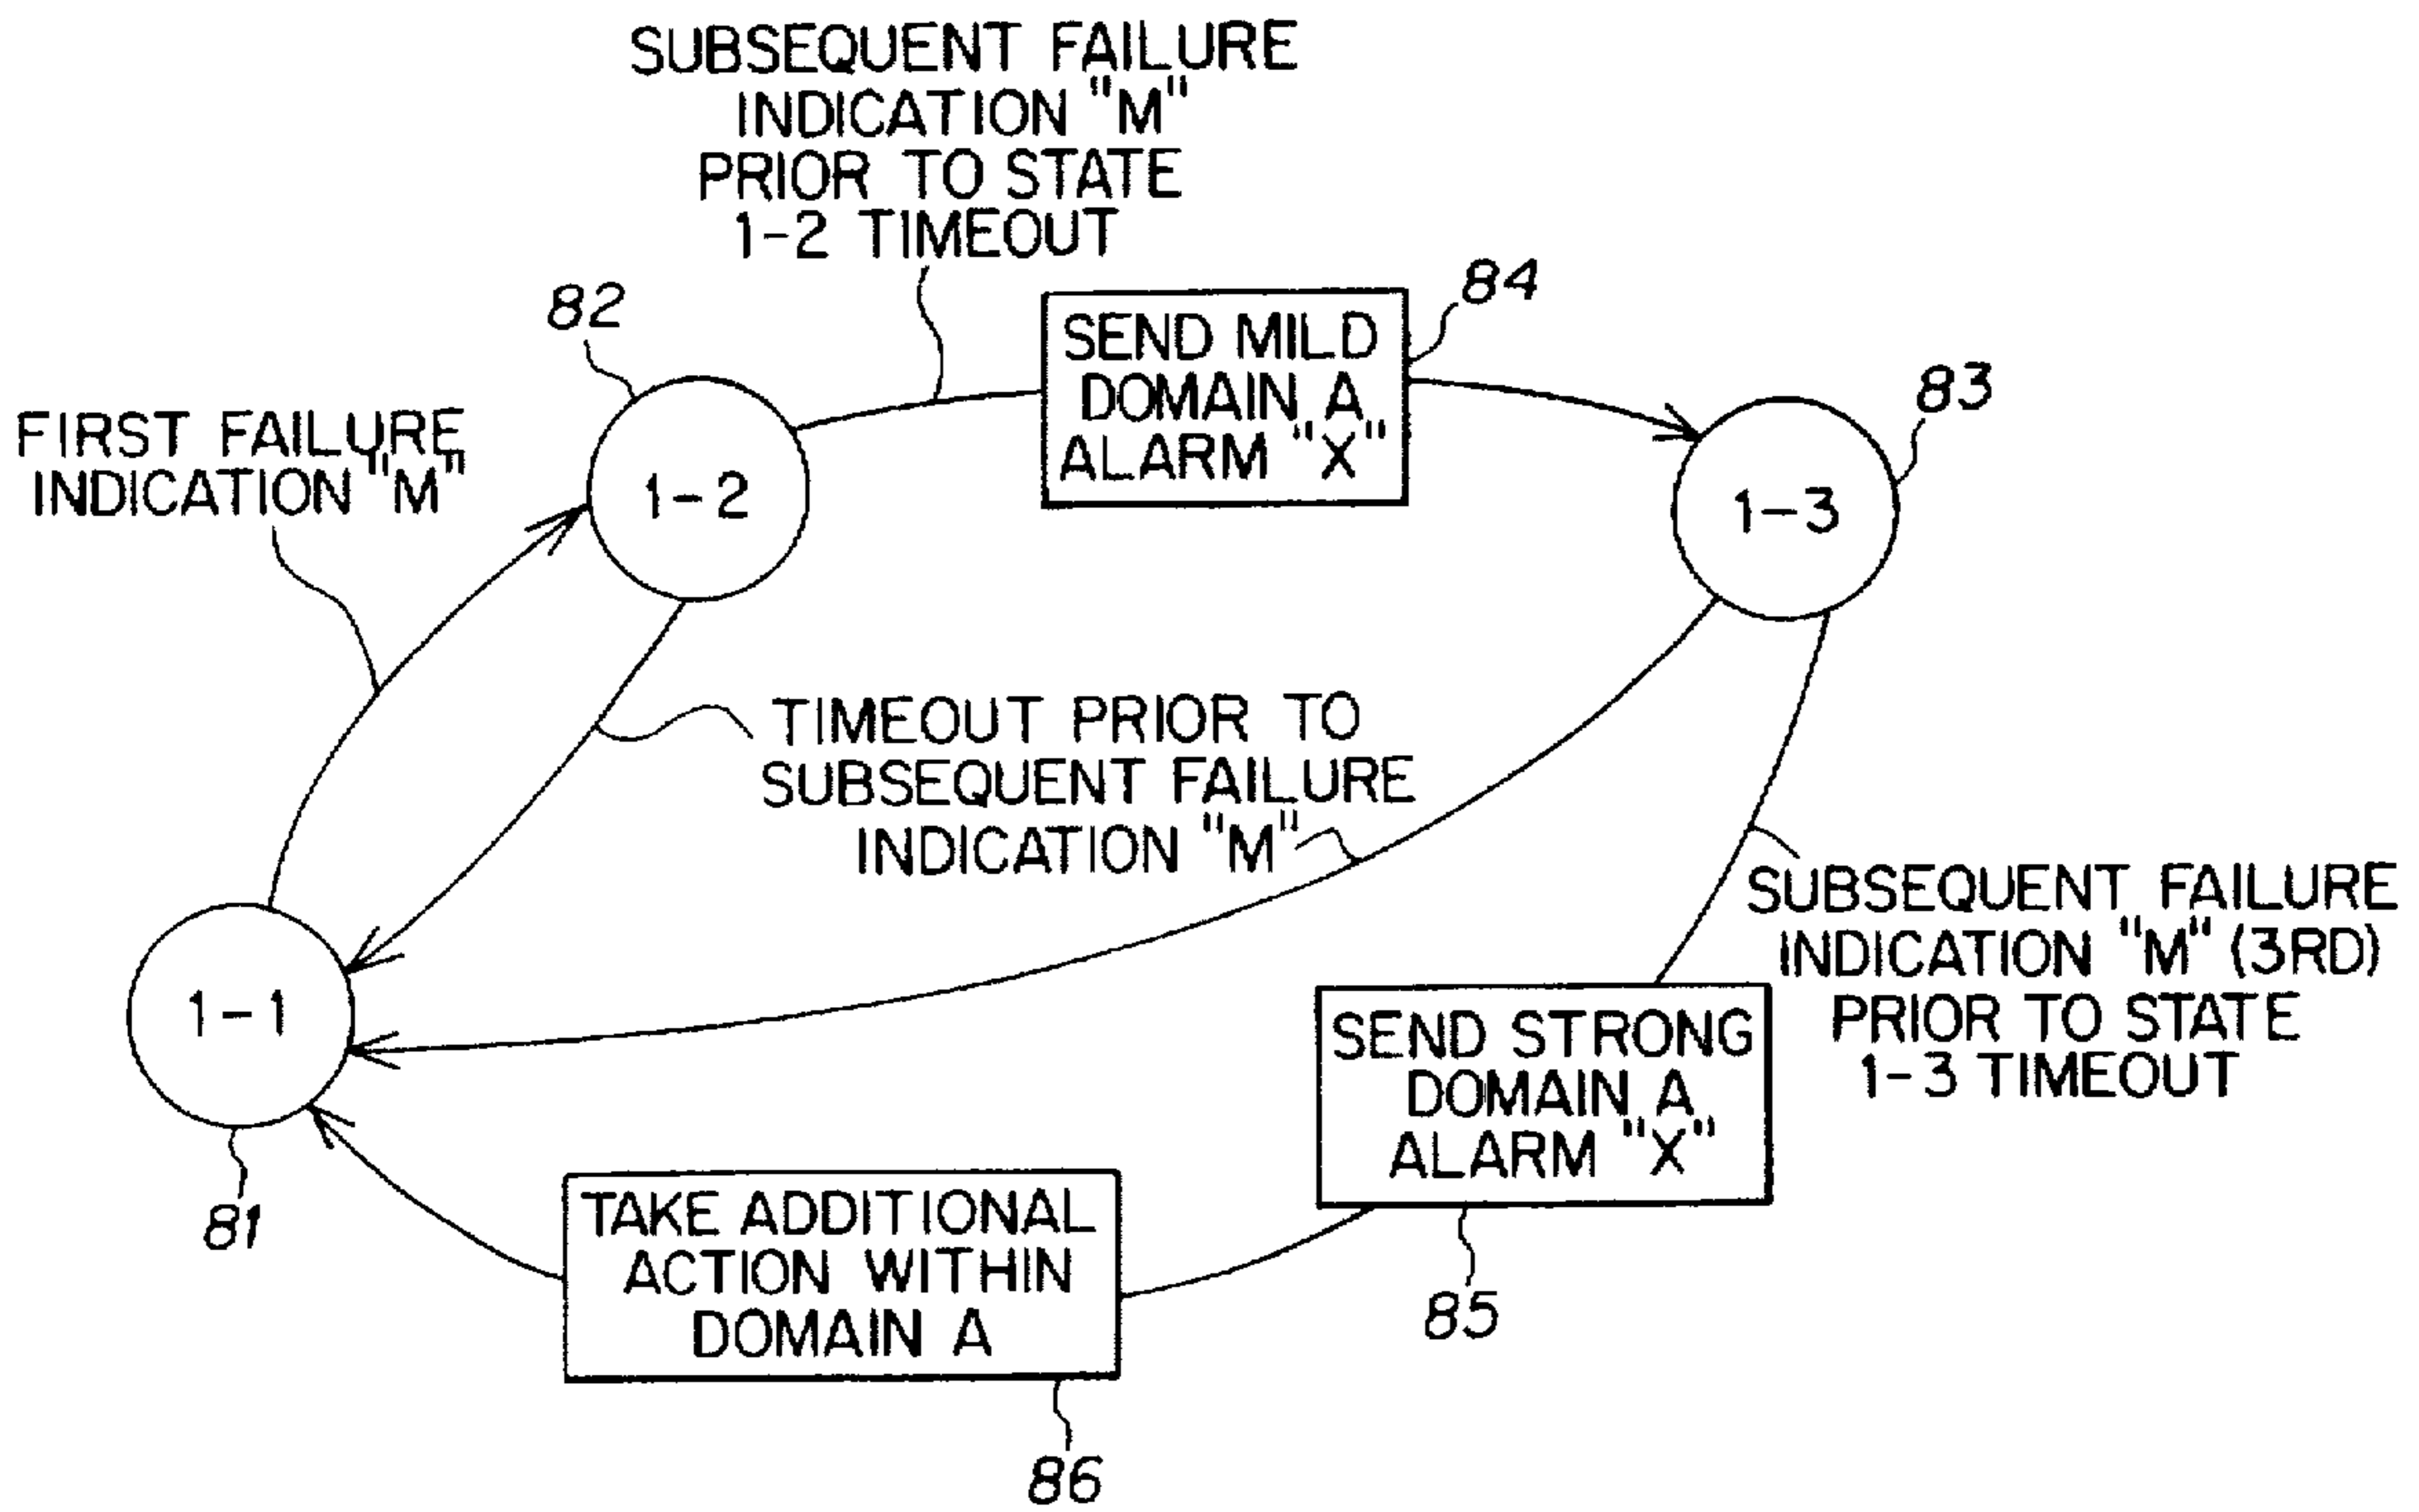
SUBSEQUENT FAILURE INDICATION "M" PRIOR TO STATE 1-2 TIMEOUT

82

84

SEND MILD DOMAIN A ALARM "X"

83

FIRST FAILURE INDICATION "M"

1-2

1-3

TIMEOUT PRIOR TO SUBSEQUENT FAILURE INDICATION "M"

SUBSEQUENT FAILURE INDICATION "M" (3RD) PRIOR TO STATE 1-3 TIMEOUT

1-1

SEND STRONG DOMAIN A ALARM "X"

81

TAKE ADDITIONAL ACTION WITHIN DOMAIN A

85

86